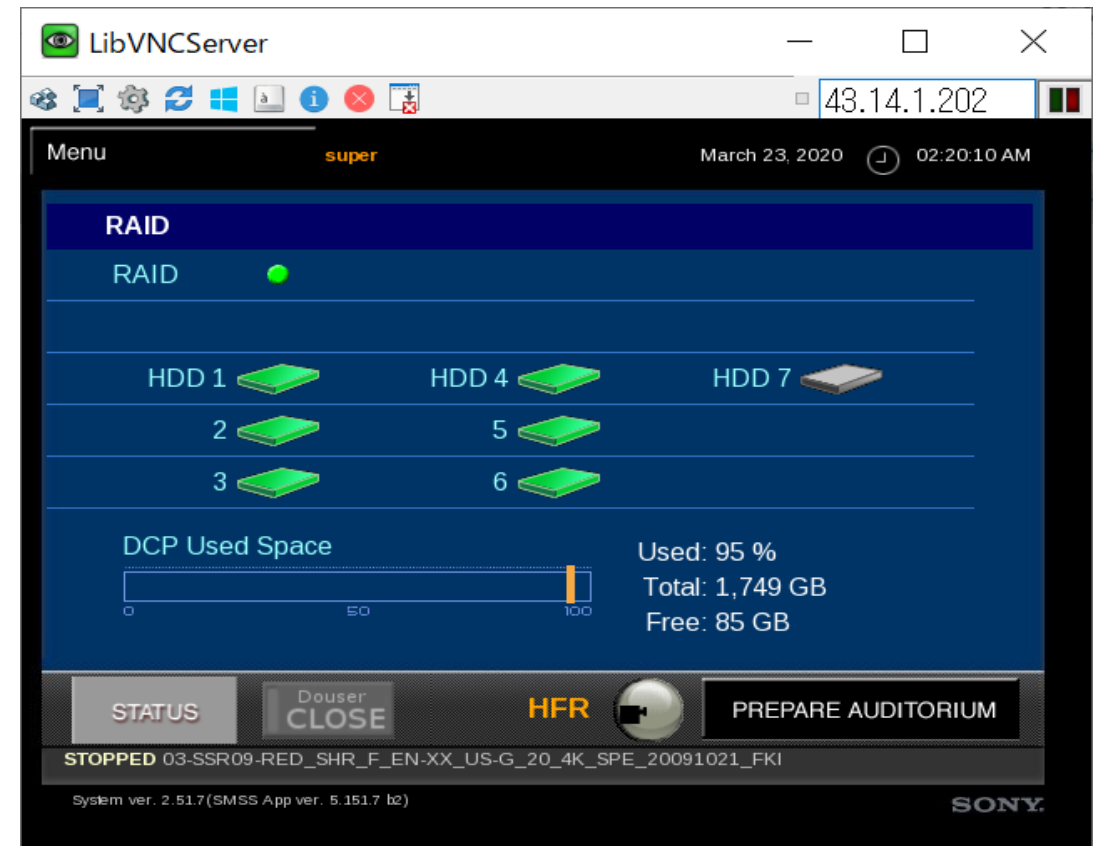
LibVNCServer

43.14.1.202

Menu super March 23, 2020 02:20:10 AM

RAID

RAID

HDD 1 HDD 4 HDD 7

2 5

3 6

DCP Used Space

0 50 100

Used: 95 %
Total: 1,749 GB
Free: 85 GB

STATUS Douser CLOSE HFR PREPARE AUDITORIUM

STOPPED 03-SSR09-RED_SHR_F_EN-XX_US-G_20_4K_SPE_20091021_FKI

System ver. 2.51.7(SMSS App ver. 5.151.7 b2)

SONY